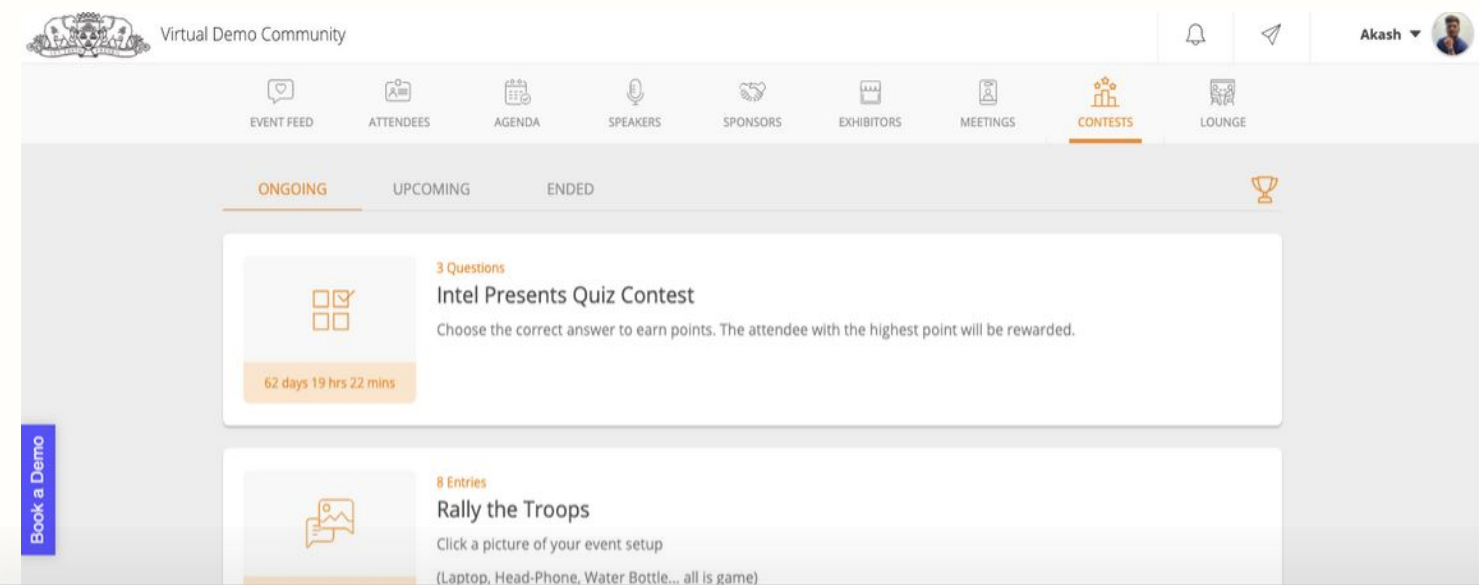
Virtual Demo Community

Akash

EVENT FEED
ATTENDEES
AGENDA
SPEAKERS
SPONSORS
EXHIBITORS
MEETINGS
CONTESTS
LOUNGE

ONGOING
UPCOMING
ENDED

62 days 19 hrs 22 mins

3 Questions

Intel Presents Quiz Contest

Choose the correct answer to earn points. The attendee with the highest point will be rewarded.

8 Entries

Rally the Troops

Click a picture of your event setup

(Laptop, Head-Phone, Water Bottle... all is game)

Book a Demo